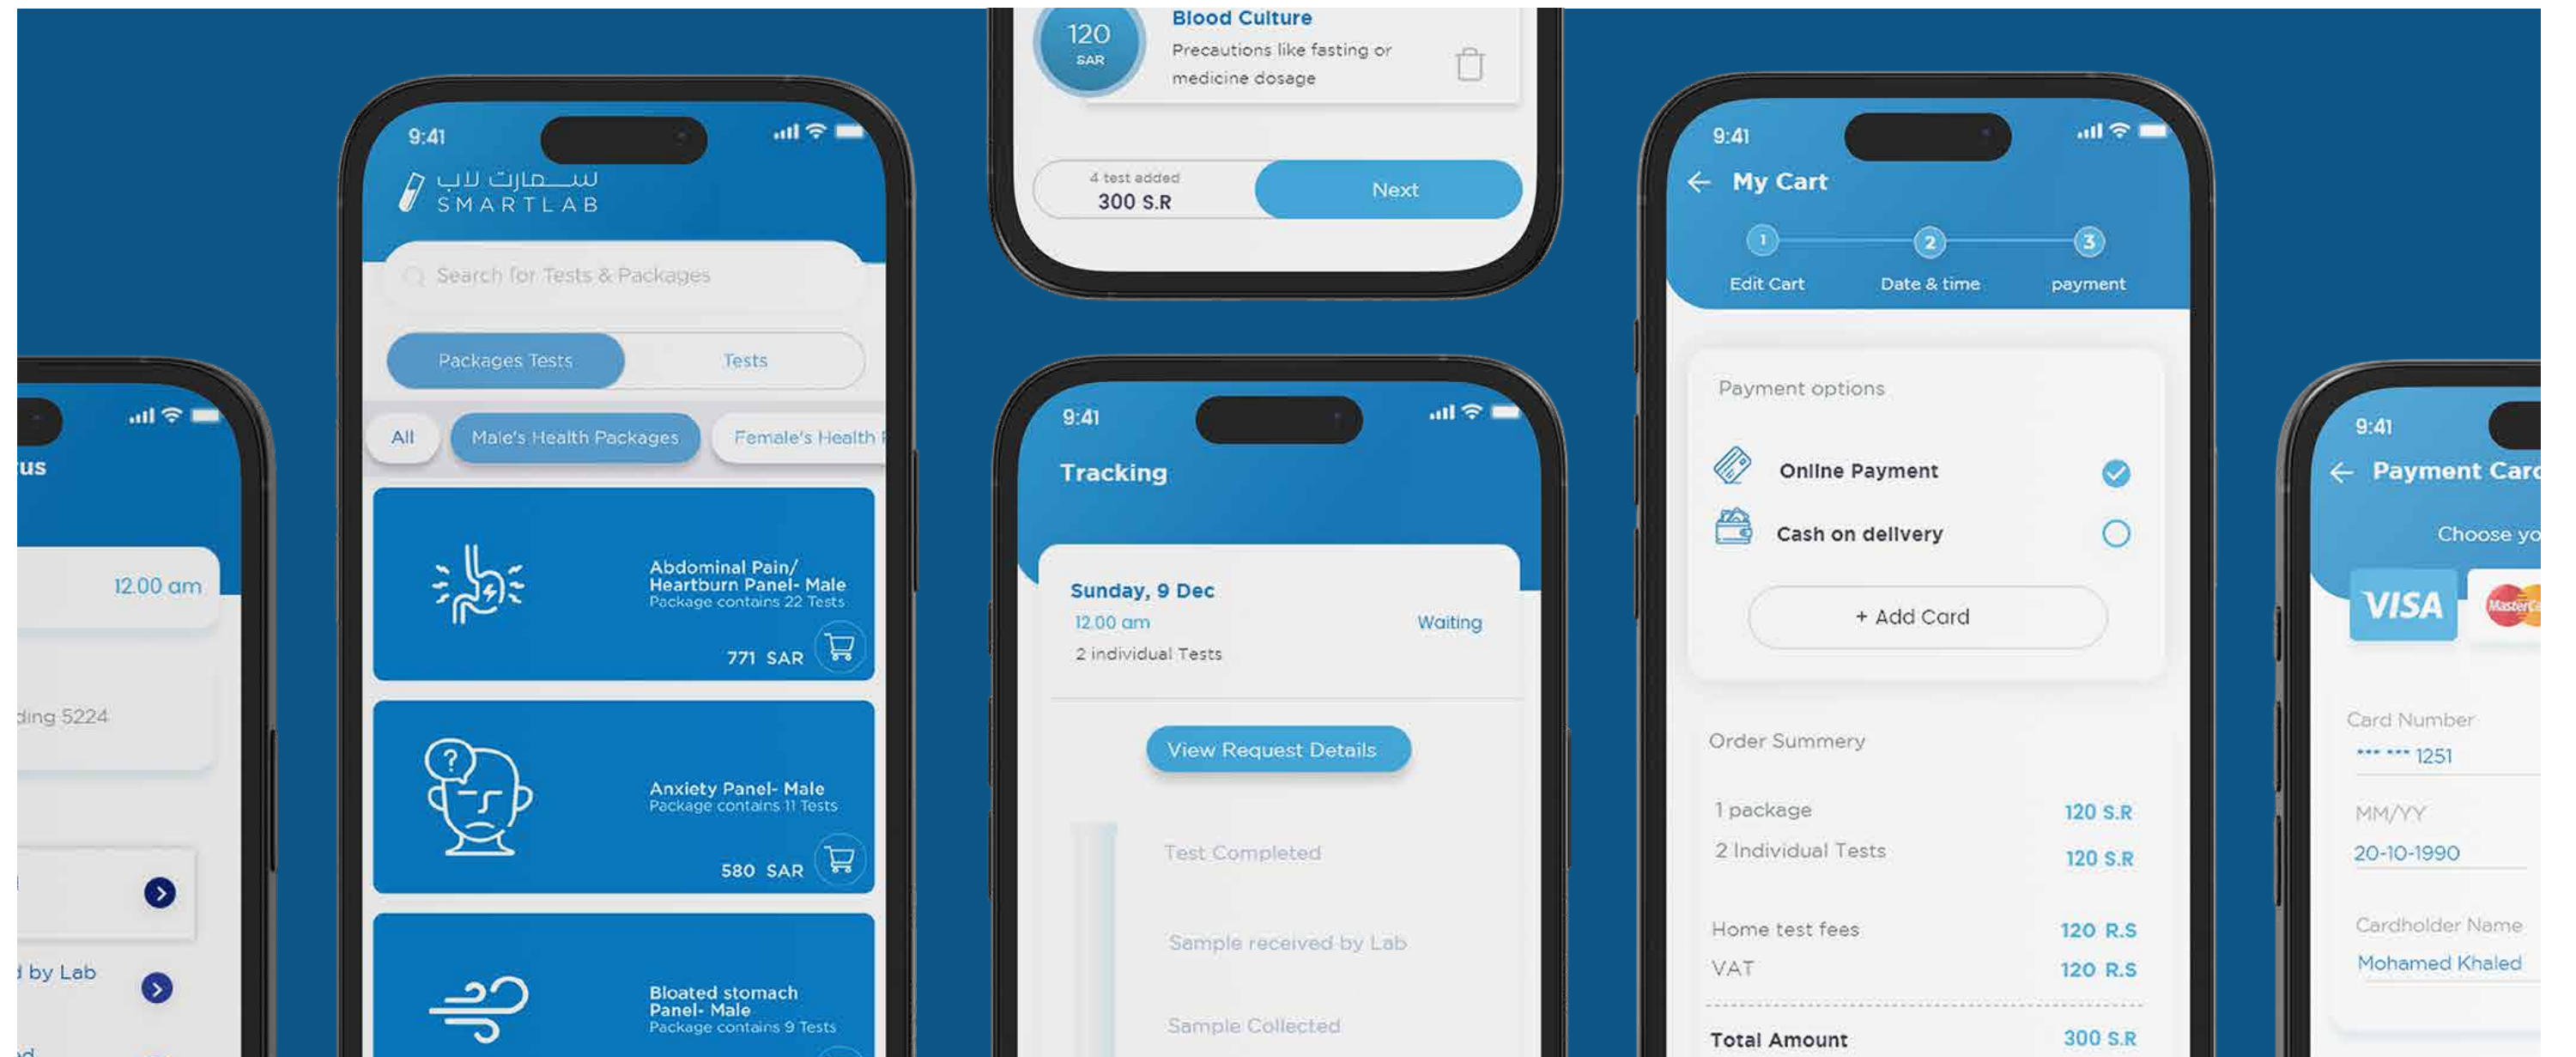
us

12.00 am

ding 5224

by Lab

9:41

سمارت لاب
SMARTLAB

Search for Tests & Packages

Packages Tests
Tests

All
Male's Health Packages
Female's Health

Abdominal Pain/ Heartburn Panel- Male
Package contains 22 Tests
771 SAR

Anxiety Panel- Male
Package contains 11 Tests
580 SAR

Bloated stomach Panel- Male
Package contains 9 Tests

120
SAR
Blood Culture
Precautions like fasting or medicine dosage

4 test added
300 S.R
Next

9:41
Tracking

Sunday, 9 Dec
12.00 am
Waiting
2 individual Tests

View Request Details

Test Completed

Sample received by Lab

Sample Collected

9:41
My Cart

1
2
3
Edit Cart
Date & time
payment

Payment options

Online Payment

Cash on delivery

+ Add Card

Order Summery

1 package 120 S.R
2 Individual Tests 120 S.R

Home test fees 120 R.S
VAT 120 R.S

Total Amount 300 S.R

9:41
Payment Card

Choose yo

VISA

Card Number
*** *** 1251

MM/YY
20-10-1990

Cardholder Name
Mohamed Khaled